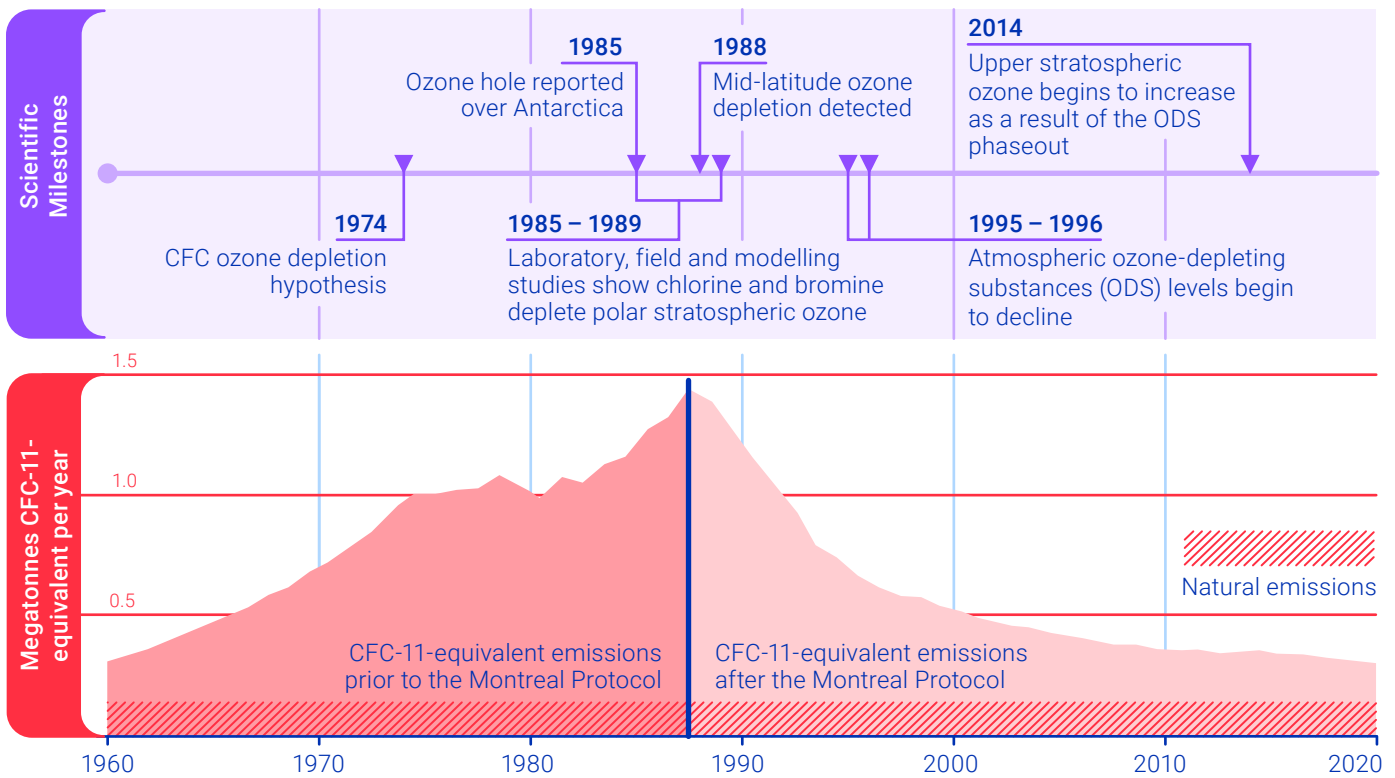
Scientific Milestones

1985
Ozone hole reported over Antarctica

1988
Mid-latitude ozone depletion detected

2014
Upper stratospheric ozone begins to increase as a result of the ODS phaseout

1974
CFC ozone depletion hypothesis

1985 – 1989
Laboratory, field and modelling studies show chlorine and bromine deplete polar stratospheric ozone

1995 – 1996
Atmospheric ozone-depleting substances (ODS) levels begin to decline

Megatonnes CFC-11-equivalent per year

1.5
1.0
0.5

Natural emissions

CFC-11-equivalent emissions prior to the Montreal Protocol

CFC-11-equivalent emissions after the Montreal Protocol

1960 1970 1980 1990 2000 2010 2020